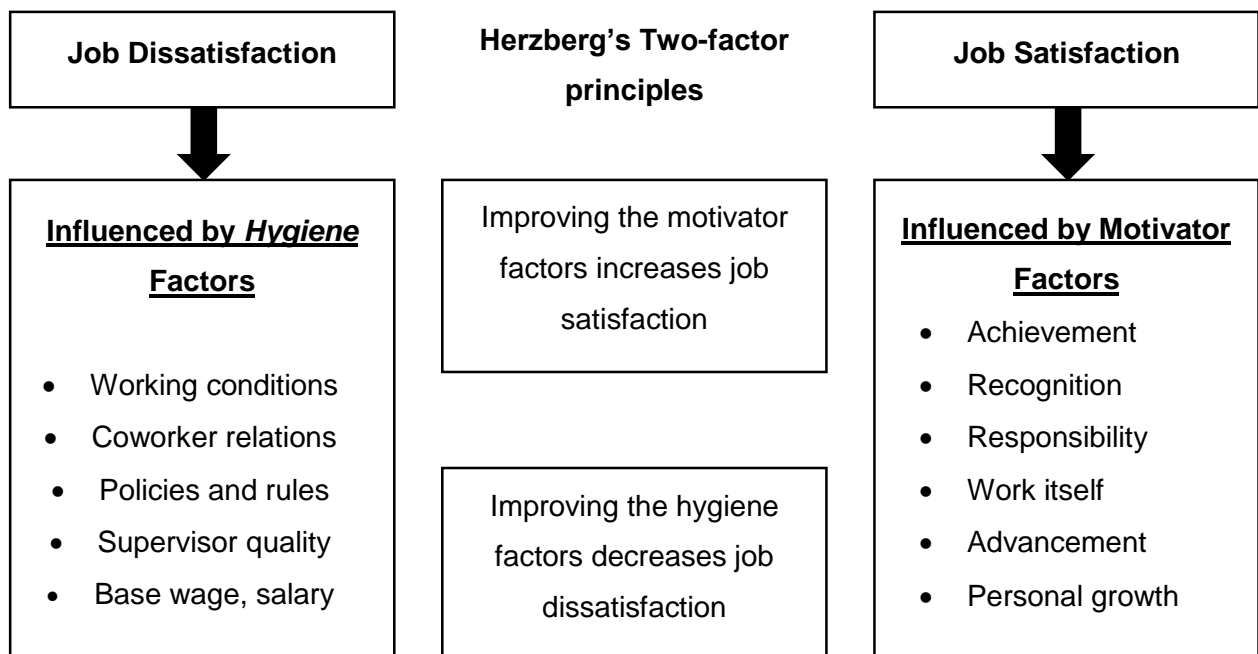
Job Dissatisfaction

Herzberg's Two-factor principles

Job Satisfaction

Influenced by *Hygiene* Factors

- Working conditions
- Coworker relations
- Policies and rules
- Supervisor quality
- Base wage, salary

Improving the motivator factors increases job satisfaction

Improving the hygiene factors decreases job dissatisfaction

Influenced by Motivator Factors

- Achievement
- Recognition
- Responsibility
- Work itself
- Advancement
- Personal growth